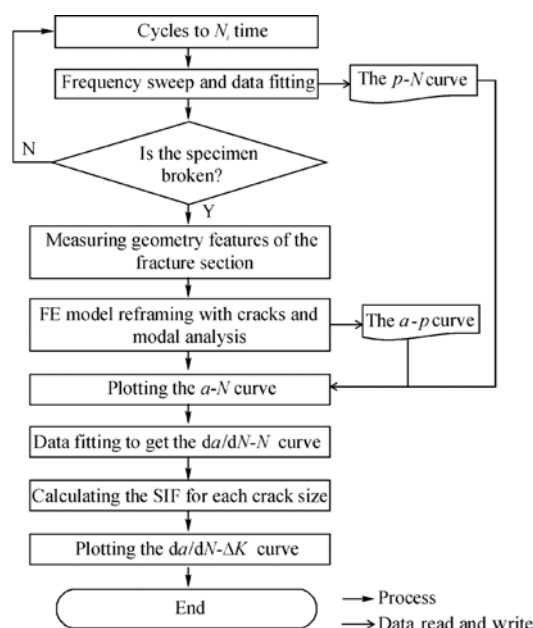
Cycles to $N_i$ time

Frequency sweep and data fitting

The $p$-$N$ curve

N

Is the specimen broken?

Y

Measuring geometry features of the fracture section

FE model reframing with cracks and modal analysis

The $a$-$p$ curve

Plotting the $a$-$N$ curve

Data fitting to get the d$a$/d$N$-$N$ curve

Calculating the SIF for each crack size

Plotting the d$a$/d$N$-$\Delta K$ curve

End

Process

Data read and write